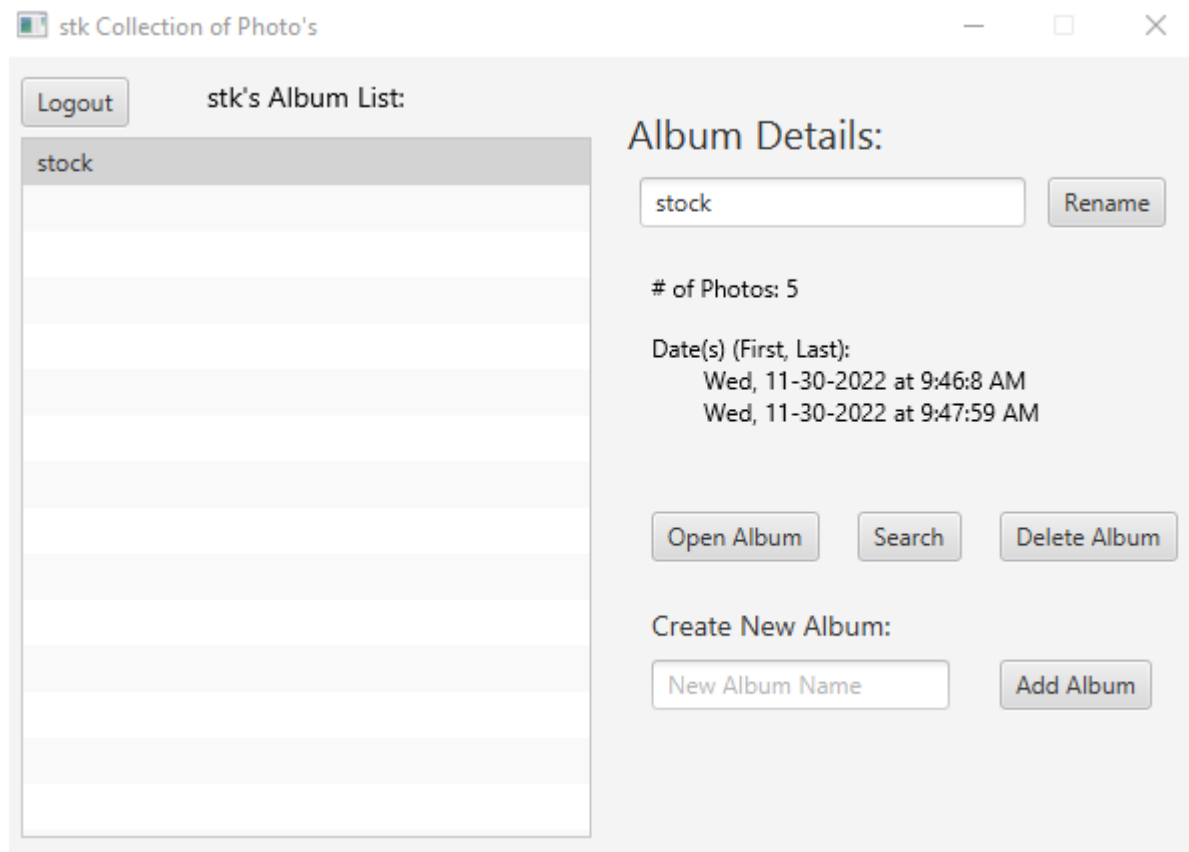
stk Collection of Photo's

Logout

stk's Album List:

stock

Album Details:

stock

Rename

# of Photos: 5

Date(s) (First, Last):
Wed, 11-30-2022 at 9:46:8 AM
Wed, 11-30-2022 at 9:47:59 AM

Open Album

Search

Delete Album

Create New Album:

New Album Name

Add Album